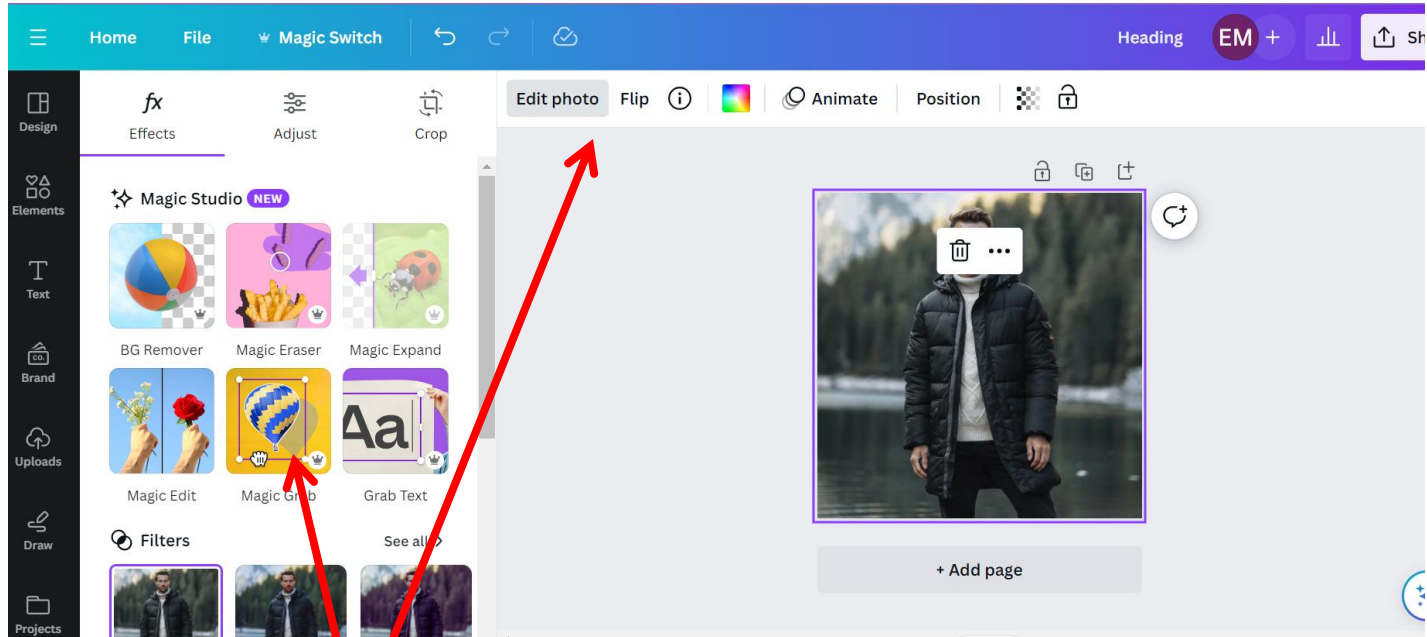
Home File Magic Switch Heading EM + Sh

Design
Elements
Text
Brand
Uploads
Draw
Projects

fx Effects
Adjust
Crop

Magic Studio NEW

BG Remover
Magic Eraser
Magic Expand
Magic Edit
Magic Grab
Grab Text

Aa

Filters
See all

Edit photo Flip Animate Position

+ Add page